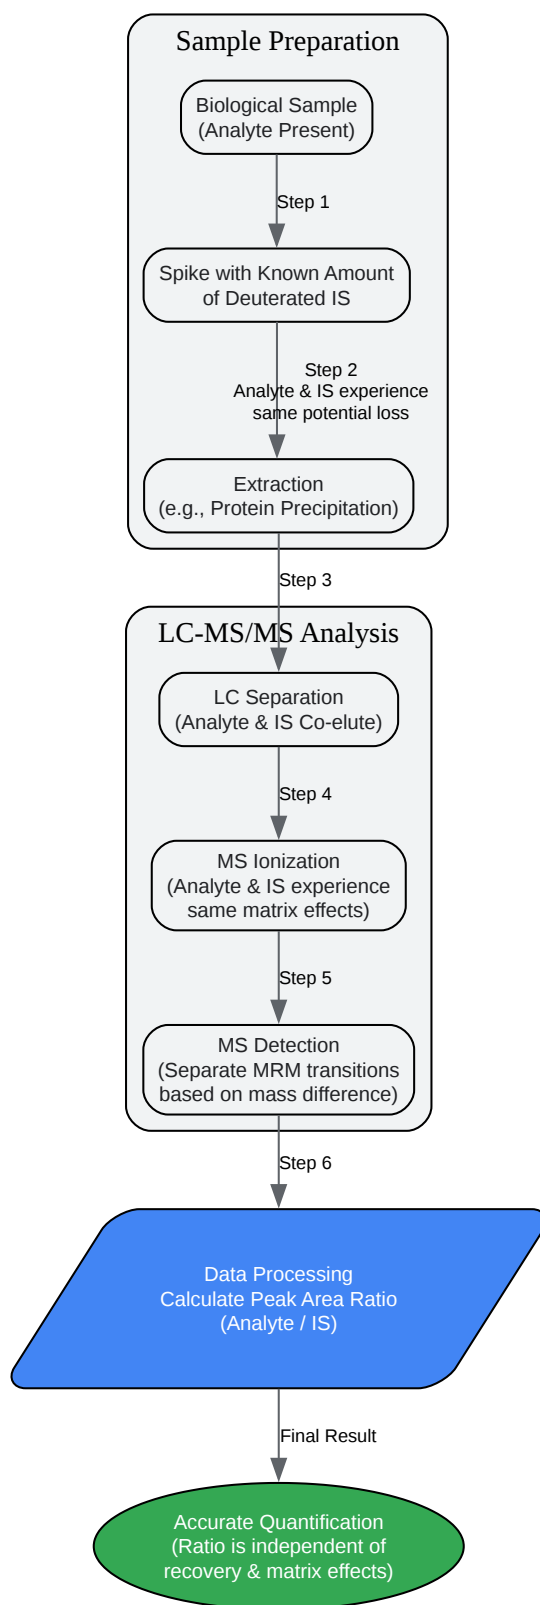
Sample Preparation

Biological Sample
(Analyte Present)

Step 1

Spike with Known Amount of Deuterated IS

Step 2
Analyte & IS experience same potential loss

Extraction
(e.g., Protein Precipitation)

Step 3

LC-MS/MS Analysis

LC Separation
(Analyte & IS Co-elute)

Step 4

MS Ionization
(Analyte & IS experience same matrix effects)

Step 5

MS Detection
(Separate MRM transitions based on mass difference)

Step 6

Data Processing
Calculate Peak Area Ratio
(Analyte / IS)

Final Result

Accurate Quantification
(Ratio is independent of recovery & matrix effects)